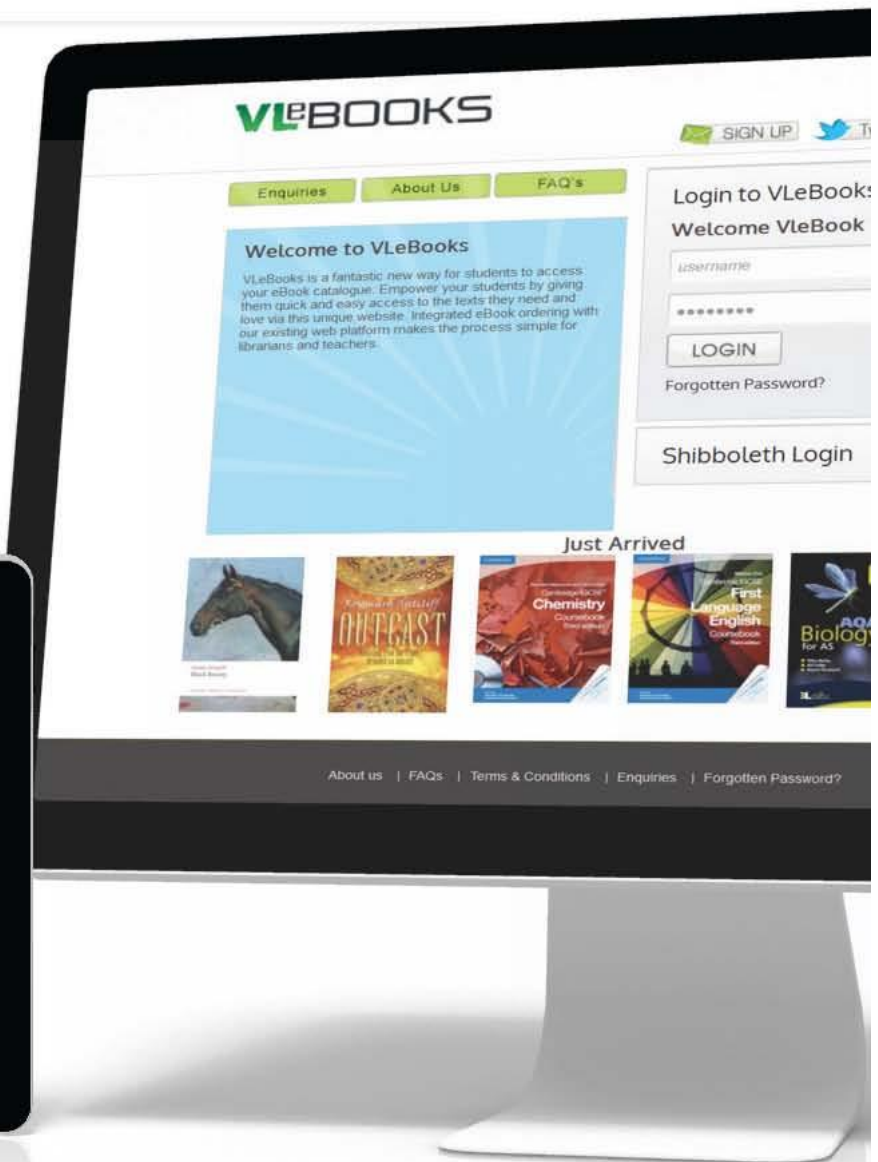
VLeBOOKS

SIGN UP Tw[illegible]

Enquiries About Us FAQ's

Login to VLeBooks
Welcome VleBook

username

••••••••

LOGIN

Forgotten Password?

Shibboleth Login

Welcome to VLeBooks

VLeBooks is a fantastic new way for students to access your eBook catalogue. Empower your students by giving them quick and easy access to the texts they need and love via this unique website. Integrated eBook ordering with our existing web platform makes the process simple for librarians and teachers.

Just Arrived

Black Beauty

Rosemary Sutcliff
OUTCAST

Cambridge IGCSE Chemistry Coursebook Third edition

Cambridge IGCSE First Language English Coursebook Third edition

AQA Biology for AS

About us | FAQs | Terms & Conditions | Enquiries | Forgotten Password?